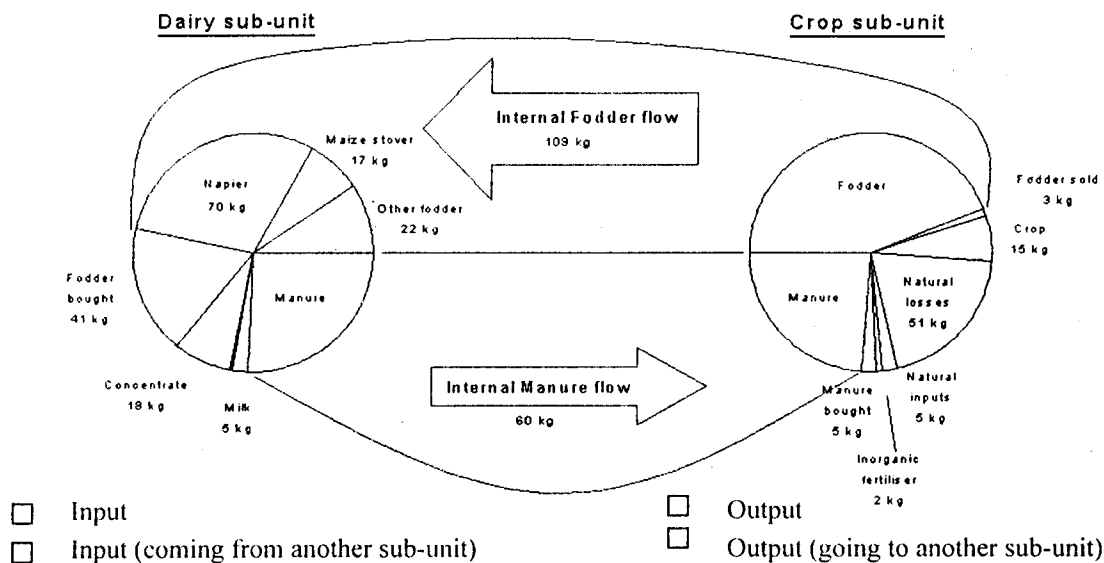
Dairy sub-unit

Crop sub-unit

Internal Fodder flow
109 kg

Maize stover
17 kg

Napier
70 kg

Other fodder
22 kg

Fodder bought
41 kg

Manure

Concentrate
18 kg

Milk
5 kg

Fodder

Fodder sold
3 kg

Crop
15 kg

Manure

Natural losses
51 kg

Internal Manure flow
60 kg

Manure bought
5 kg

Natural inputs
5 kg

Inorganic fertiliser
2 kg

☐ Input
☐ Input (coming from another sub-unit)
☐ Output
☐ Output (going to another sub-unit)